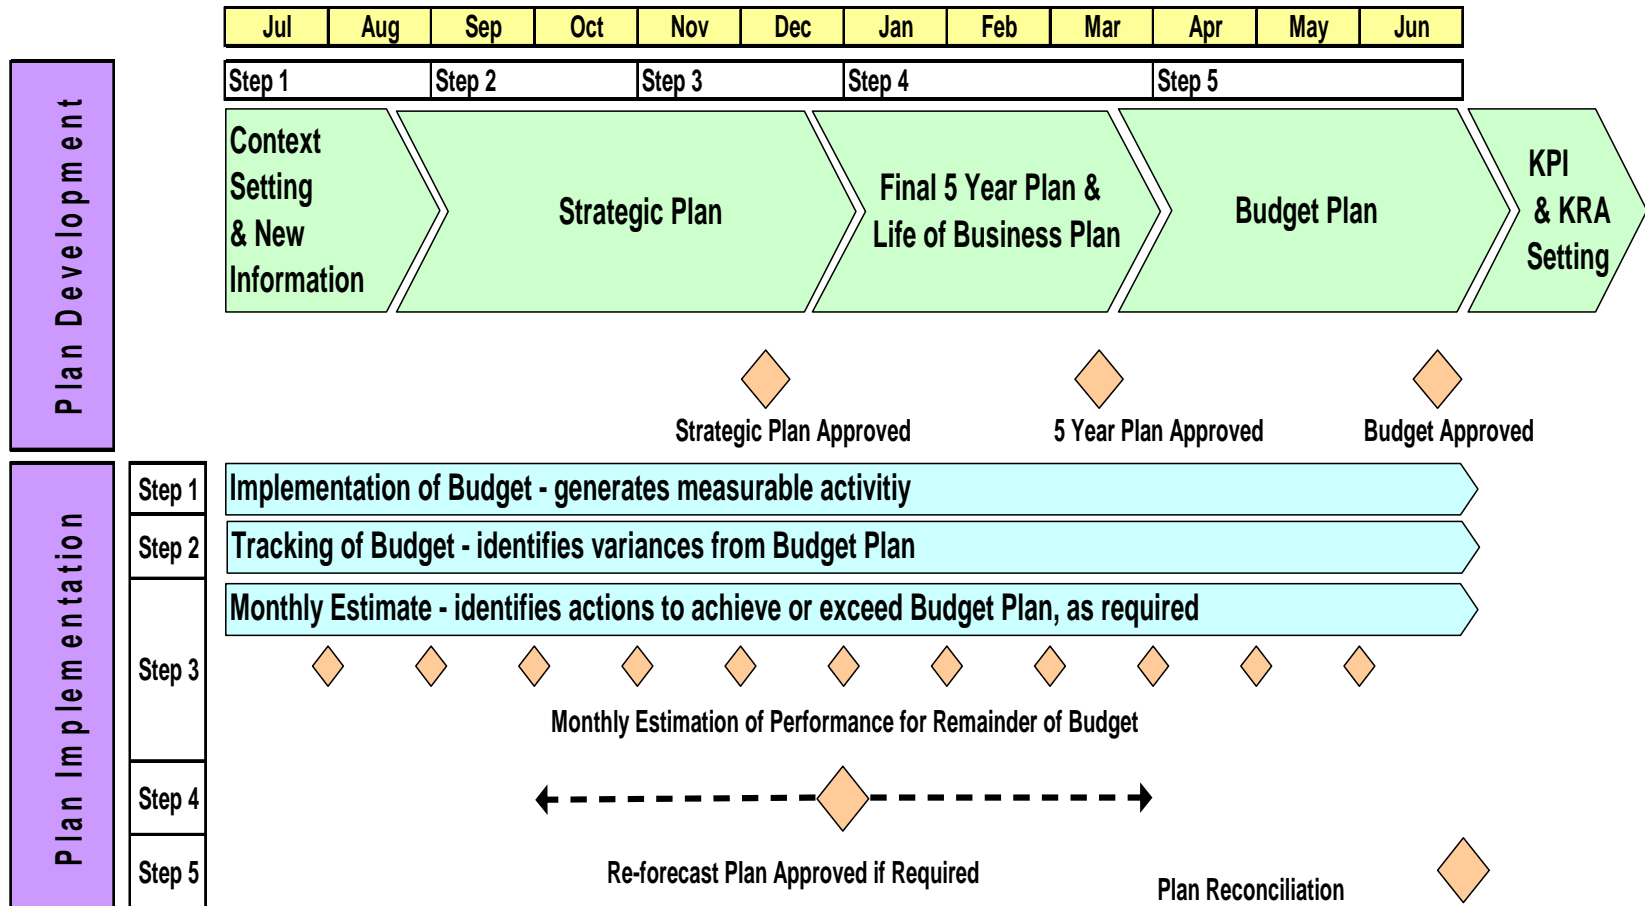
| Jul | Aug | Sep | Oct | Nov | Dec | Jan | Feb | Mar | Apr | May | Jun |
|---|---|---|---|---|---|---|---|---|---|---|---|

Step 1 Step 2 Step 3 Step 4 Step 5

Plan Development

Context Setting & New Information

Strategic Plan

Final 5 Year Plan & Life of Business Plan

Budget Plan

KPI & KRA Setting

Strategic Plan Approved

5 Year Plan Approved

Budget Approved

Plan Implementation

Step 1
Implementation of Budget - generates measurable activitiy

Step 2
Tracking of Budget - identifies variances from Budget Plan

Step 3
Monthly Estimate - identifies actions to achieve or exceed Budget Plan, as required

Monthly Estimation of Performance for Remainder of Budget

Step 4

Step 5
Re-forecast Plan Approved if Required

Plan Reconciliation